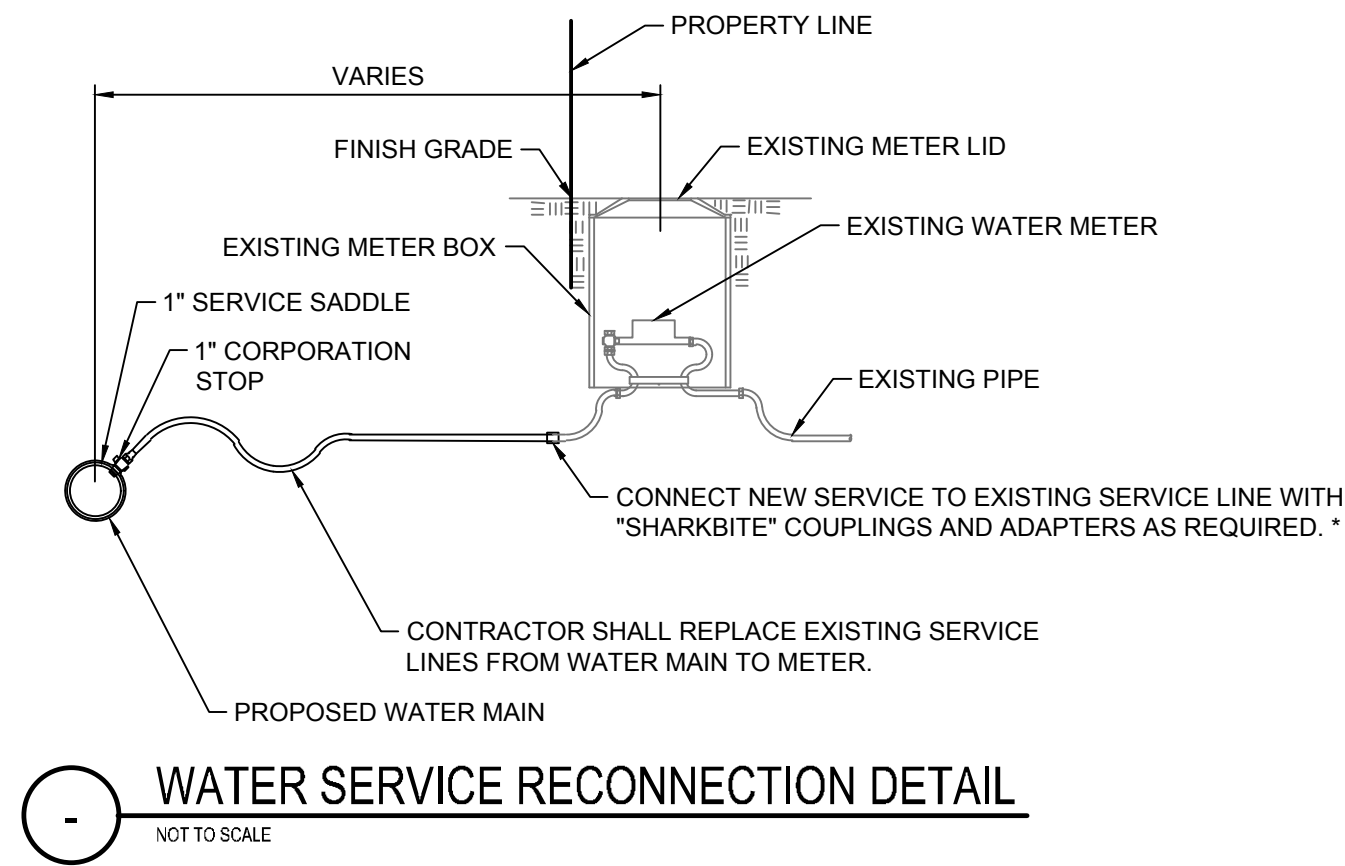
PROPERTY LINE

VARIES

FINISH GRADE

EXISTING METER LID

EXISTING WATER METER

EXISTING METER BOX

1" SERVICE SADDLE

1" CORPORATION STOP

EXISTING PIPE

CONNECT NEW SERVICE TO EXISTING SERVICE LINE WITH "SHARKBITE" COUPLINGS AND ADAPTERS AS REQUIRED. *

CONTRACTOR SHALL REPLACE EXISTING SERVICE LINES FROM WATER MAIN TO METER.

PROPOSED WATER MAIN

-

WATER SERVICE RECONNECTION DETAIL

NOT TO SCALE